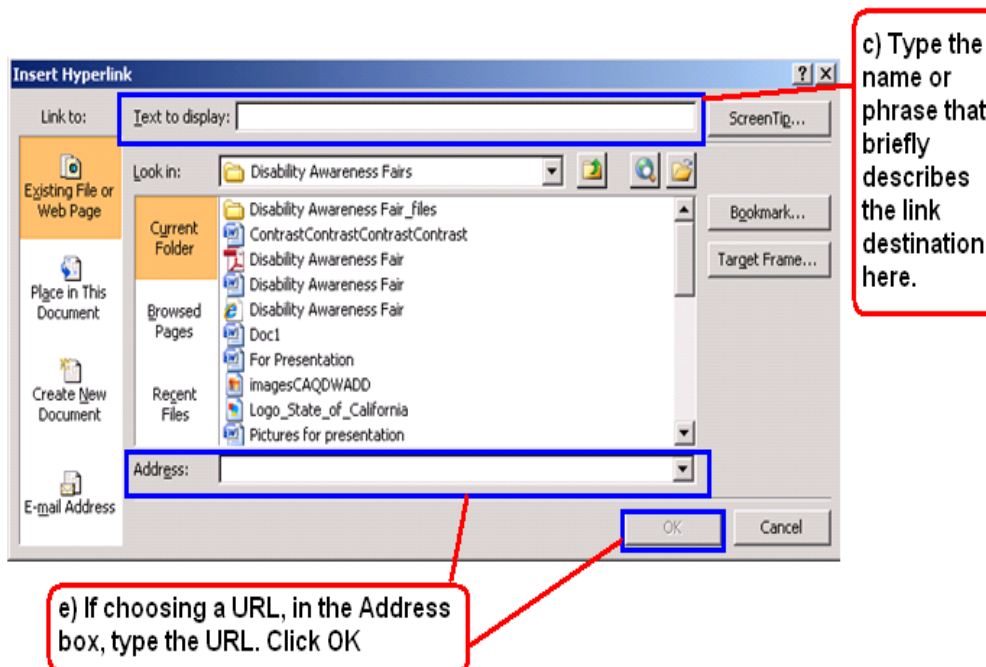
Insert Hyperlink

? X

Link to:

Text to display:

ScreenTip...

Existing File or Web Page

Look in: Disability Awareness Fairs

Current Folder

Browsed Pages

Recent Files

Disability Awareness Fair_files
ContrastContrastContrastContrast
Disability Awareness Fair
Disability Awareness Fair
Disability Awareness Fair
Doc1
For Presentation
imagesCAQDWADD
Logo_State_of_California
Pictures for presentation

Bookmark...

Target Frame...

Place in This Document

Create New Document

E-mail Address

Address:

OK

Cancel

c) Type the name or phrase that briefly describes the link destination here.

e) If choosing a URL, in the Address box, type the URL. Click OK